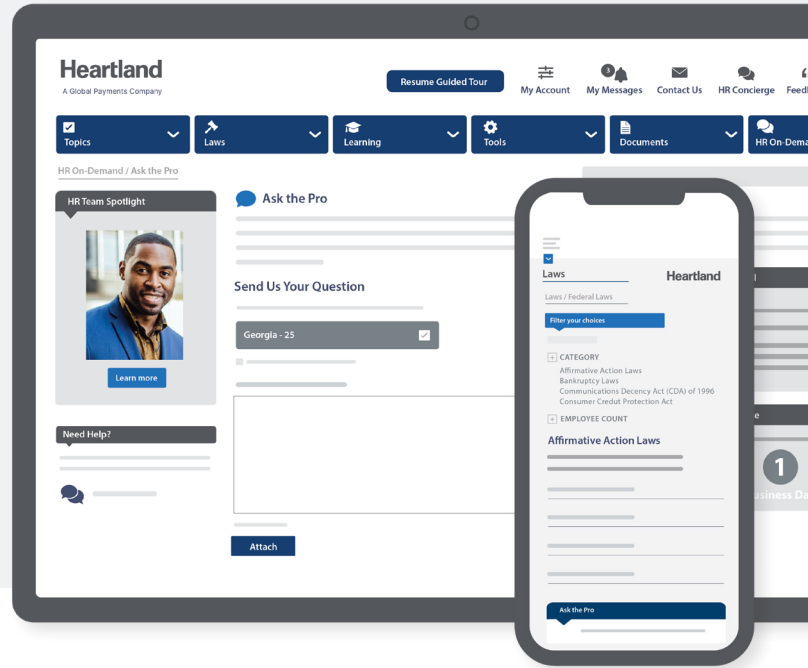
Heartland
A Global Payments Company

Resume Guided Tour

My Account
3
My Messages
Contact Us
HR Concierge
Feedl

Topics
Laws
Learning
Tools
Documents
HR On-Dema

HR On-Demand / Ask the Pro

HR Team Spotlight

Learn more

Need Help?

Ask the Pro

Send Us Your Question

Georgia - 25

Attach

Laws
Heartland

Laws / Federal Laws

Filter your choices

CATEGORY
Affirmative Action Laws
Bankruptcy Laws
Communications Decency Act (CDA) of 1996
Consumer Credut Protection Act

EMPLOYEE COUNT

Affirmative Action Laws

Ask the Pro

1
usiness Da